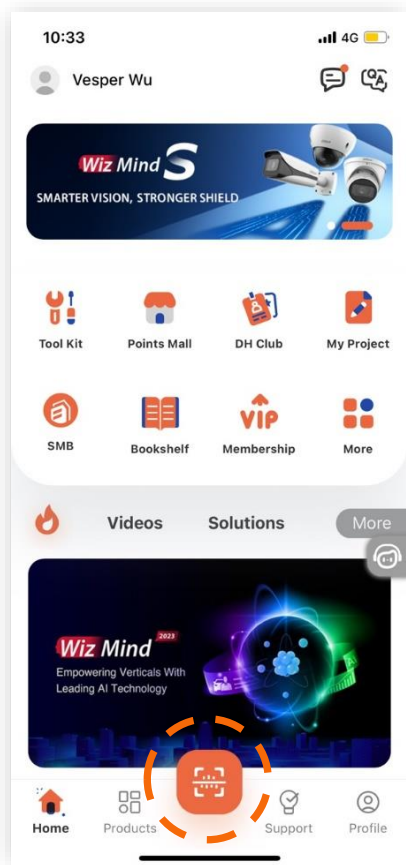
10:33
4G

Vesper Wu

Wiz Mind S
SMARTER VISION, STRONGER SHIELD

Tool Kit
Points Mall
DH Club
My Project

SMB
Bookshelf
Membership
More

Videos
Solutions
More

Wiz Mind 2023
Empowering Verticals With Leading AI Technology

Home
Products
Support
Profile